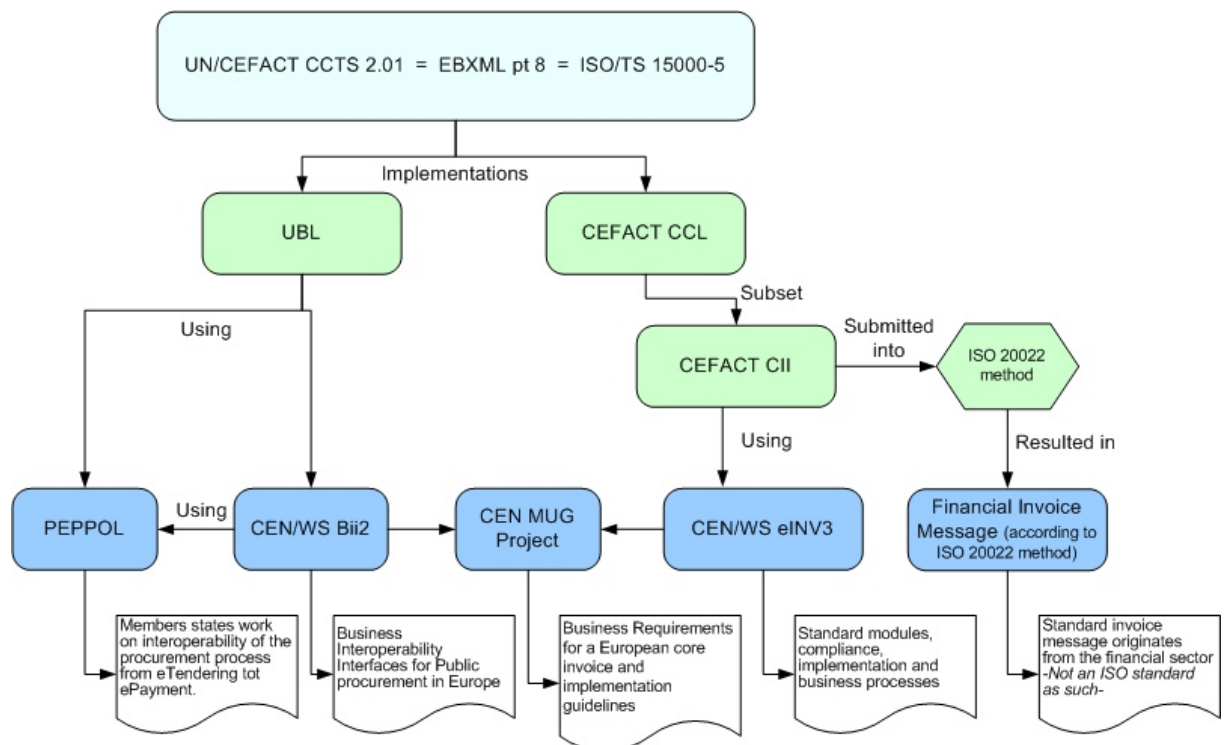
UN/CEFACT CCTS 2.01 = EBXML pt 8 = ISO/TS 15000-5

Implementations

UBL

CEFACT CCL

Using

Subset

Submitted into

CEFACT CII

ISO 20022 method

Using

Resulted in

PEPPOL

Using

CEN/WS Bii2

CEN MUG Project

CEN/WS eINV3

Financial Invoice Message (according to ISO 20022 method)

Members states work on interoperability of the procurement process from eTendering tot ePayment.

Business Interoperability Interfaces for Public procurement in Europe

Business Requirements for a European core invoice and implementation guidelines

Standard modules, compliance, implementation and business processes

Standard invoice message originates from the financial sector *-Not an ISO standard as such-*